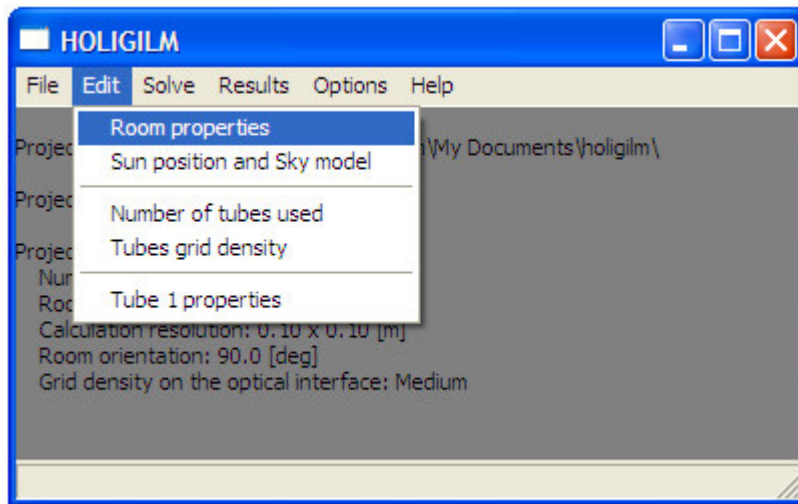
HOLIGILM

File Edit Solve Results Options Help

Room properties
Sun position and Sky model

Number of tubes used
Tubes grid density

Tube 1 properties

Projec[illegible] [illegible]\My Documents\holigilm\

Projec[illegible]

Projec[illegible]
Nu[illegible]
Roo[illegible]
Calculation resolution: 0.10 x 0.10 [m]
Room orientation: 90.0 [deg]
Grid density on the optical interface: Medium